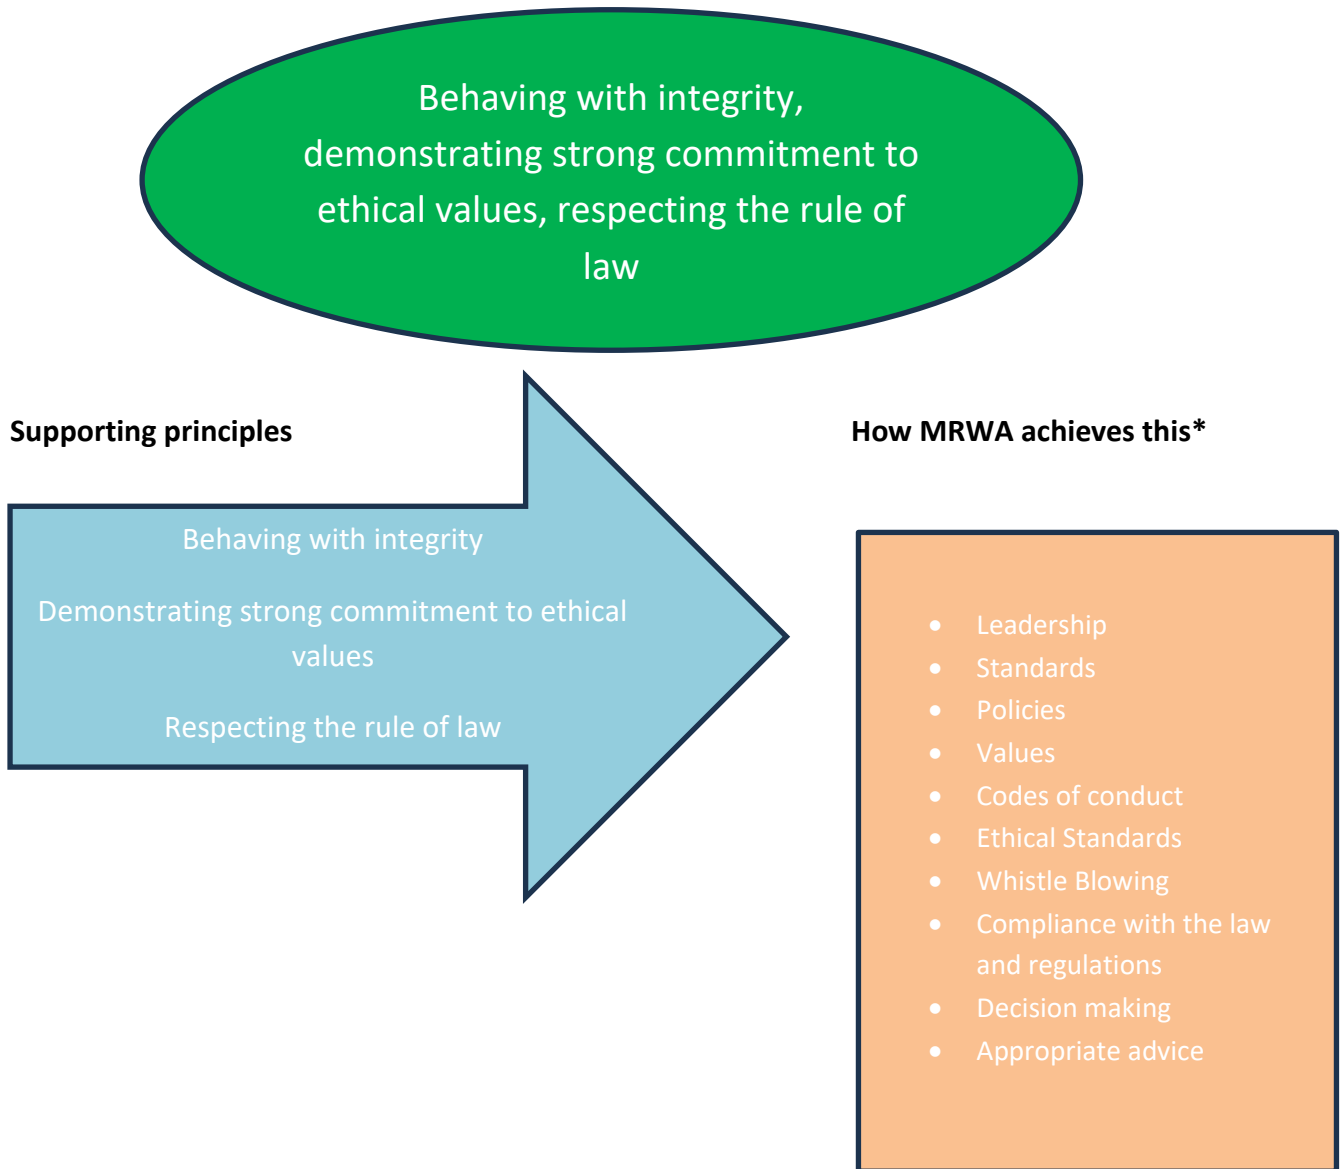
Behaving with integrity, demonstrating strong commitment to ethical values, respecting the rule of law

Supporting principles

Behaving with integrity

Demonstrating strong commitment to ethical values

Respecting the rule of law

How MRWA achieves this*

- Leadership
- Standards
- Policies
- Values
- Codes of conduct
- Ethical Standards
- Whistle Blowing
- Compliance with the law and regulations
- Decision making
- Appropriate advice